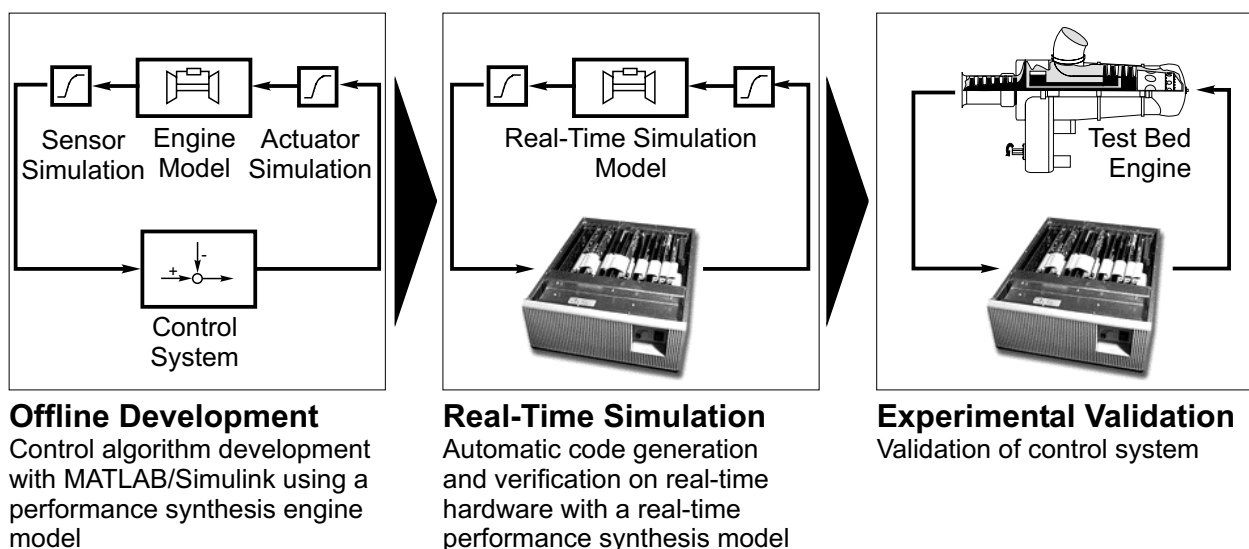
Sensor Simulation

Engine Model

Actuator Simulation

+

-

Control System

Real-Time Simulation Model

Test Bed Engine

**Offline Development**
Control algorithm development with MATLAB/Simulink using a performance synthesis engine model

**Real-Time Simulation**
Automatic code generation and verification on real-time hardware with a real-time performance synthesis model

**Experimental Validation**
Validation of control system